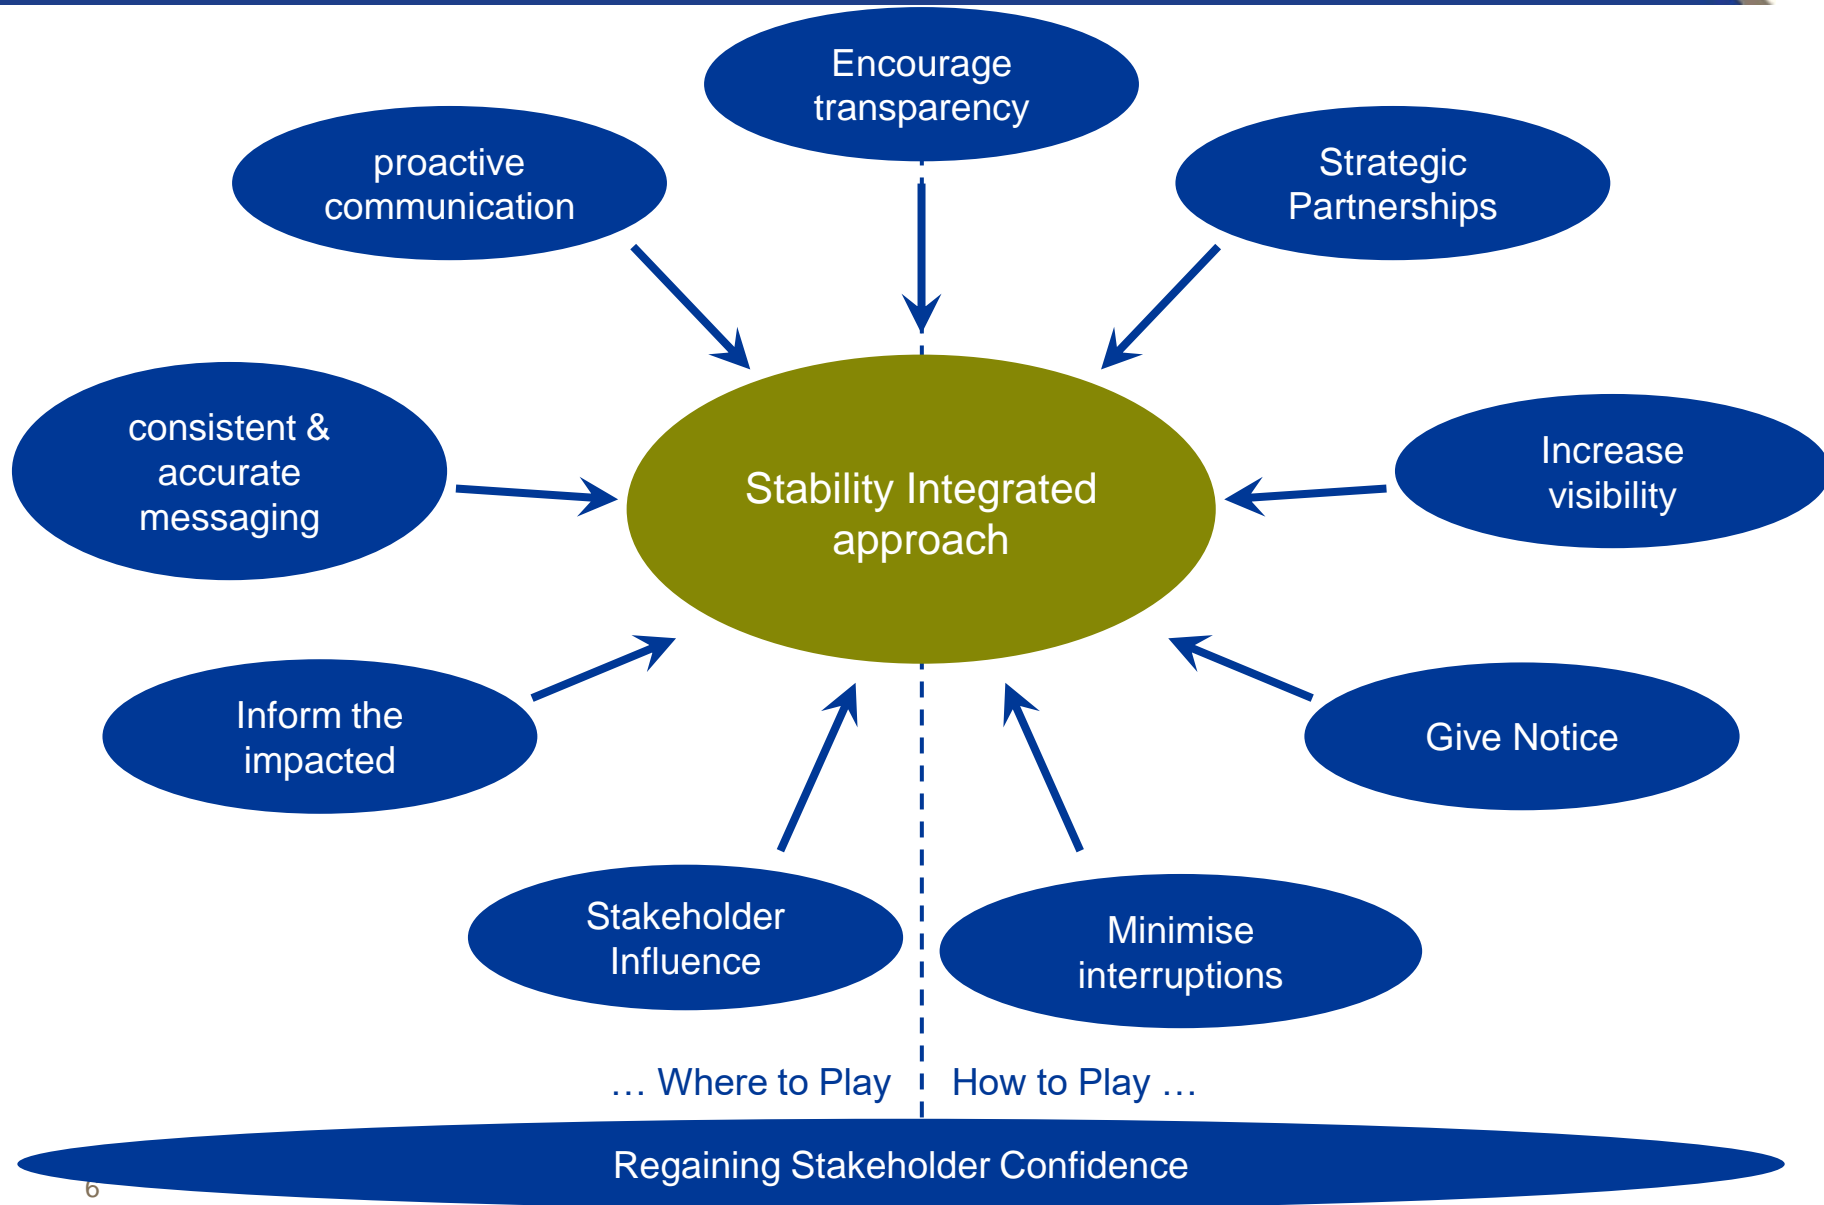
Encourage transparency

proactive communication

Strategic Partnerships

consistent & accurate messaging

Stability Integrated approach

Increase visibility

Inform the impacted

Give Notice

Stakeholder Influence

Minimise interruptions

… Where to Play

How to Play …

Regaining Stakeholder Confidence

6